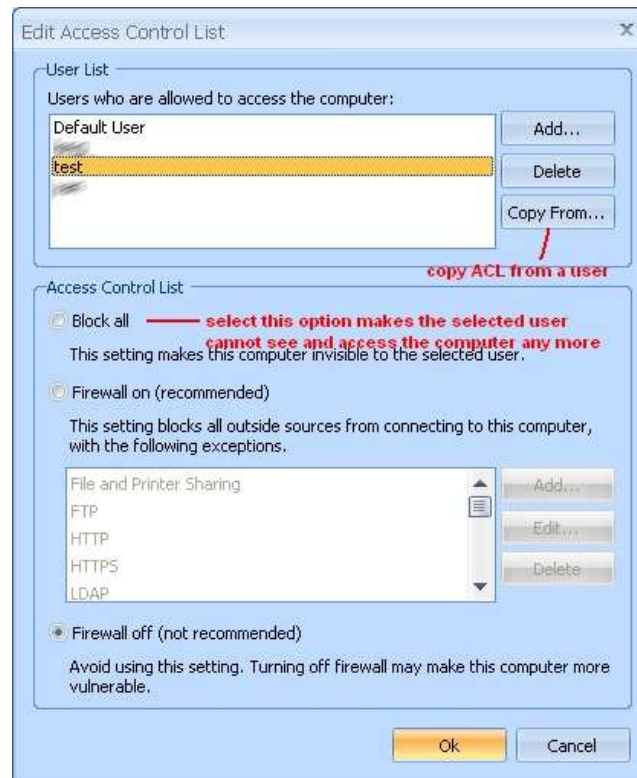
Edit Access Control List

User List

Users who are allowed to access the computer:

Default User
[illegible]
test
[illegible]

Add...

Delete

Copy From...

copy ACL from a user

Access Control List

Block all

select this option makes the selected user cannot see and access the computer any more

This setting makes this computer invisible to the selected user.

Firewall on (recommended)

This setting blocks all outside sources from connecting to this computer, with the following exceptions.

File and Printer Sharing
FTP
HTTP
HTTPS
LDAP

Add...

Edit...

Delete

Firewall off (not recommended)

Avoid using this setting. Turning off firewall may make this computer more vulnerable.

Ok

Cancel